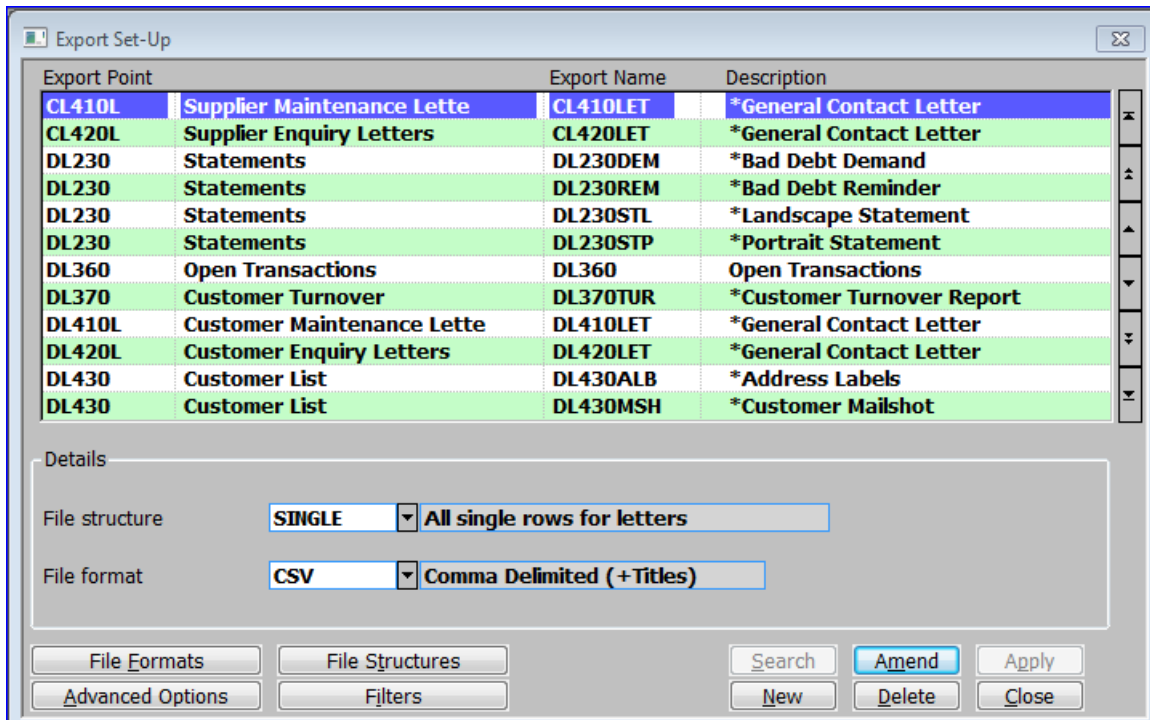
Export Set-Up

| Export Point | | Export Name | Description |
|---|---|---|---|
| CL410L | Supplier Maintenance Lette | CL410LET | *General Contact Letter |
| CL420L | Supplier Enquiry Letters | CL420LET | *General Contact Letter |
| DL230 | Statements | DL230DEM | *Bad Debt Demand |
| DL230 | Statements | DL230REM | *Bad Debt Reminder |
| DL230 | Statements | DL230STL | *Landscape Statement |
| DL230 | Statements | DL230STP | *Portrait Statement |
| DL360 | Open Transactions | DL360 | Open Transactions |
| DL370 | Customer Turnover | DL370TUR | *Customer Turnover Report |
| DL410L | Customer Maintenance Lette | DL410LET | *General Contact Letter |
| DL420L | Customer Enquiry Letters | DL420LET | *General Contact Letter |
| DL430 | Customer List | DL430ALB | *Address Labels |
| DL430 | Customer List | DL430MSH | *Customer Mailshot |

Details

File structure SINGLE All single rows for letters

File format CSV Comma Delimited (+Titles)

File Formats
File Structures
Search
Amend
Apply
Advanced Options
Filters
New
Delete
Close